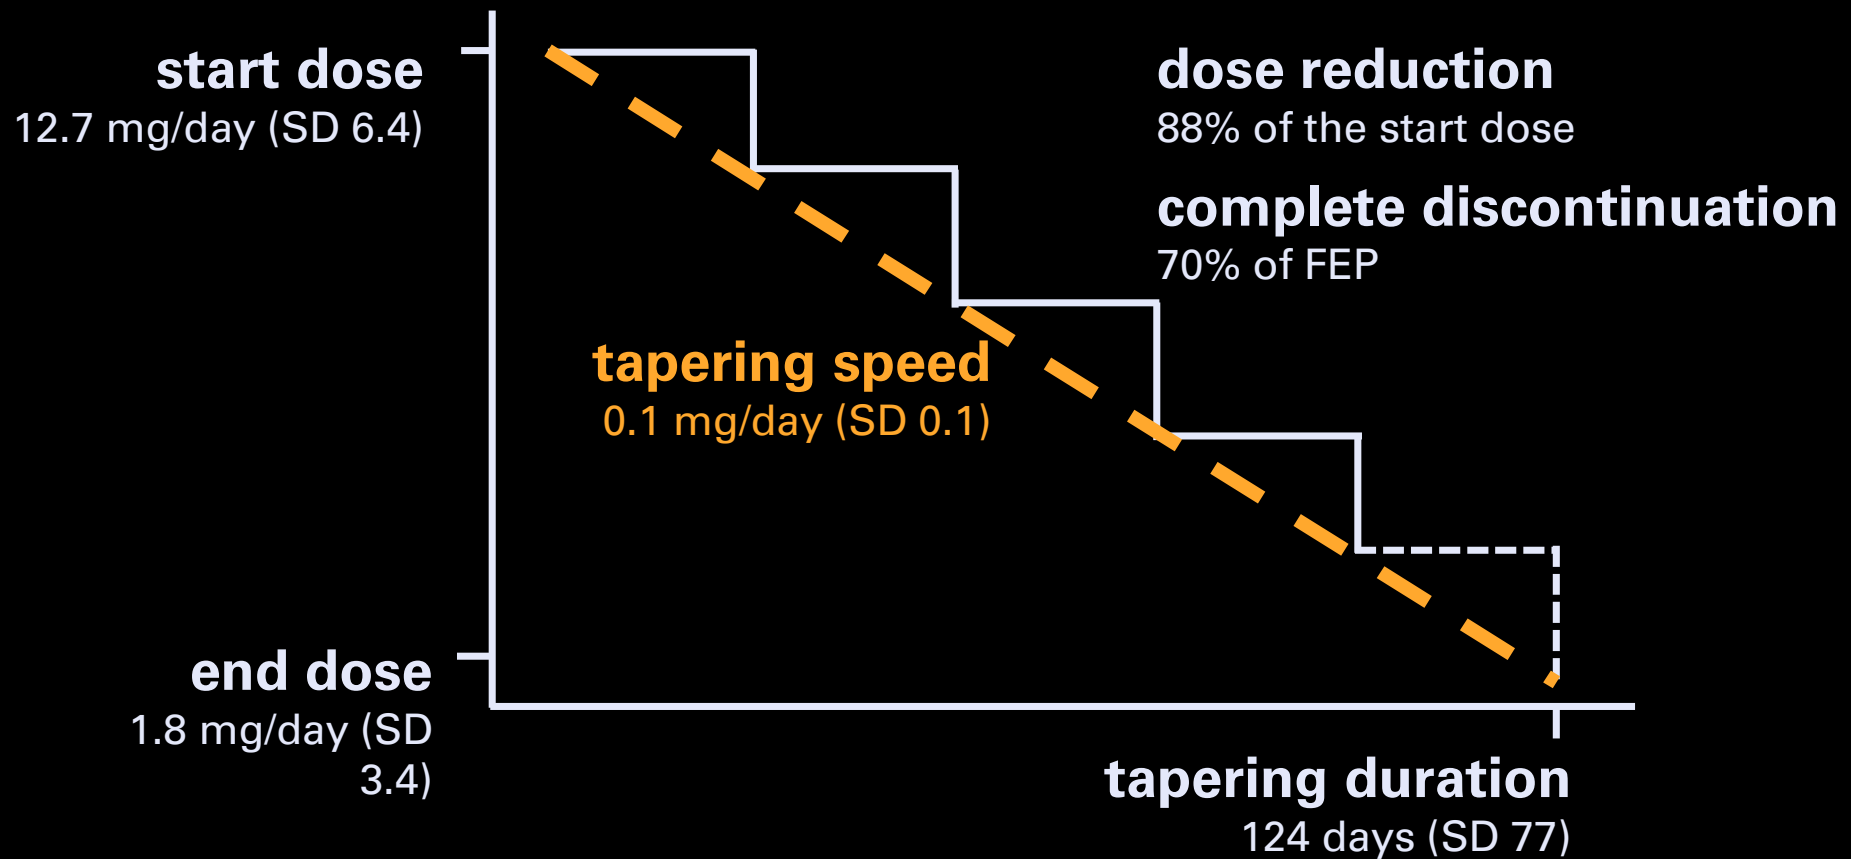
start dose
12.7 mg/day (SD 6.4)

dose reduction
88% of the start dose

complete discontinuation
70% of FEP

tapering speed
0.1 mg/day (SD 0.1)

end dose
1.8 mg/day (SD 3.4)

tapering duration
124 days (SD 77)